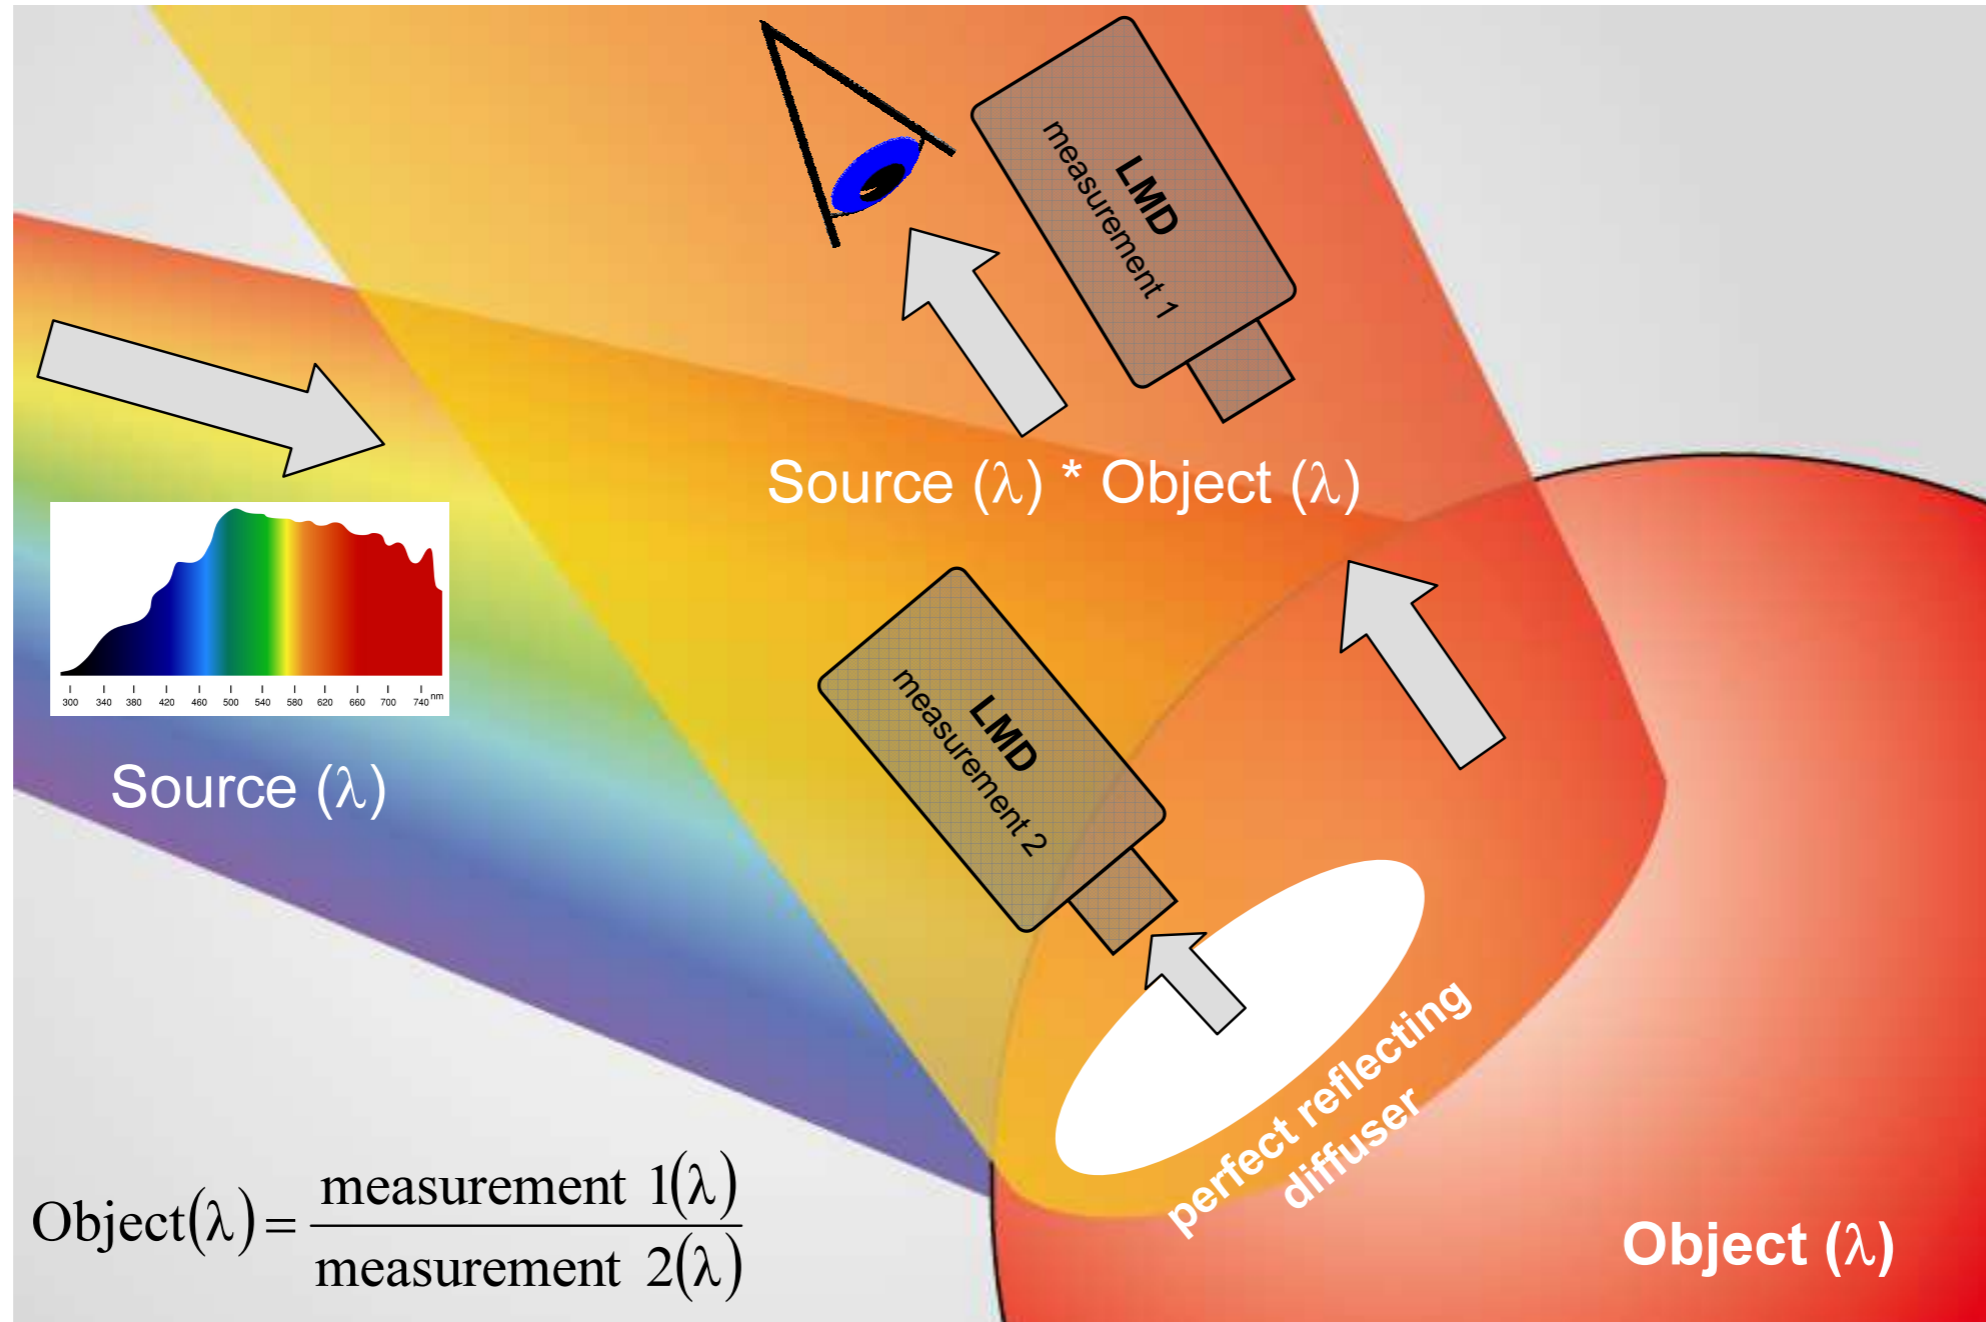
LMD
measurement 1

Source (λ) * Object (λ)

300 340 380 420 460 500 540 580 620 660 700 740 nm

Source (λ)

LMD
measurement 2

perfect reflecting diffuser

Object (λ)

$\text{Object}(\lambda) = \frac{\text{measurement } 1(\lambda)}{\text{measurement } 2(\lambda)}$